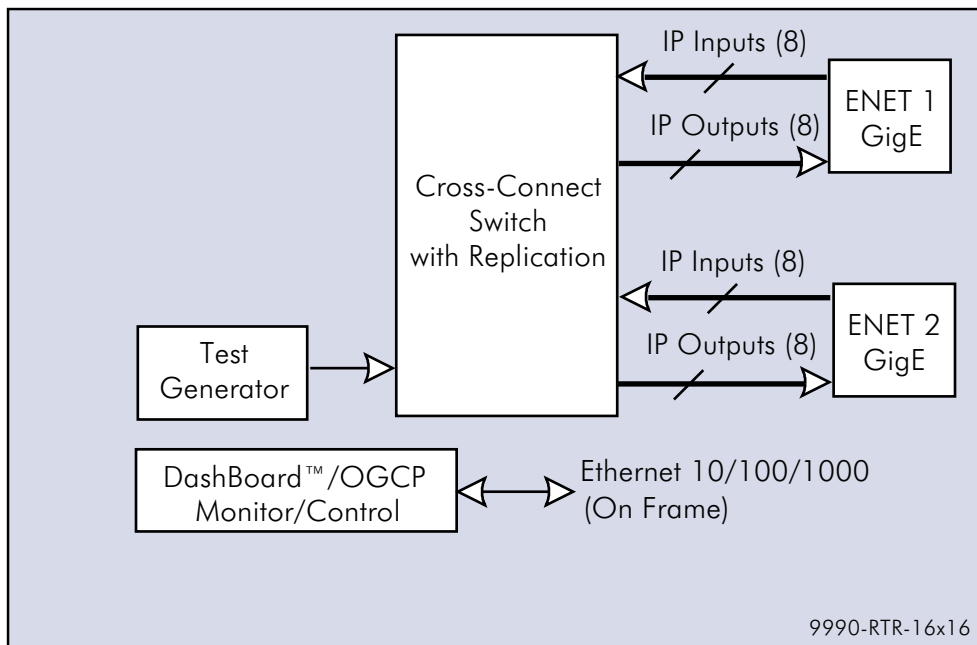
IP Inputs (8)

ENET 1
GigE

IP Outputs (8)

Cross-Connect
Switch
with Replication

IP Inputs (8)

ENET 2
GigE

IP Outputs (8)

Test
Generator

DashBoard™/OGCP
Monitor/Control

Ethernet 10/100/1000
(On Frame)

9990-RTR-16x16